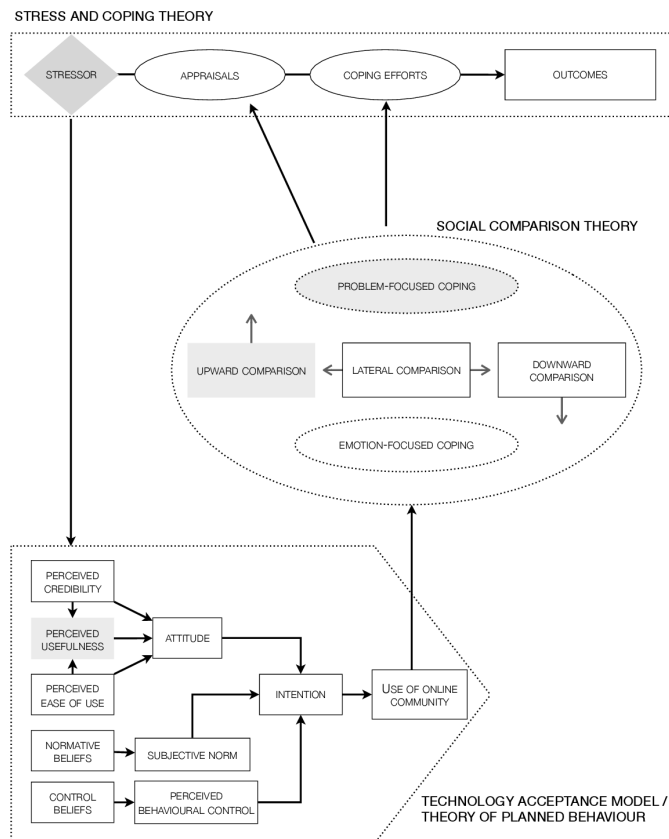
STRESS AND COPING THEORY

STRESSOR

APPRAISALS

COPING EFFORTS

OUTCOMES

SOCIAL COMPARISON THEORY

PROBLEM-FOCUSED COPING

UPWARD COMPARISON

LATERAL COMPARISON

DOWNWARD COMPARISON

EMOTION-FOCUSED COPING

PERCEIVED CREDIBILITY

PERCEIVED USEFULNESS

PERCEIVED EASE OF USE

ATTITUDE

INTENTION

USE OF ONLINE COMMUNITY

NORMATIVE BELIEFS

SUBJECTIVE NORM

CONTROL BELIEFS

PERCEIVED BEHAVIOURAL CONTROL

TECHNOLOGY ACCEPTANCE MODEL / THEORY OF PLANNED BEHAVIOUR